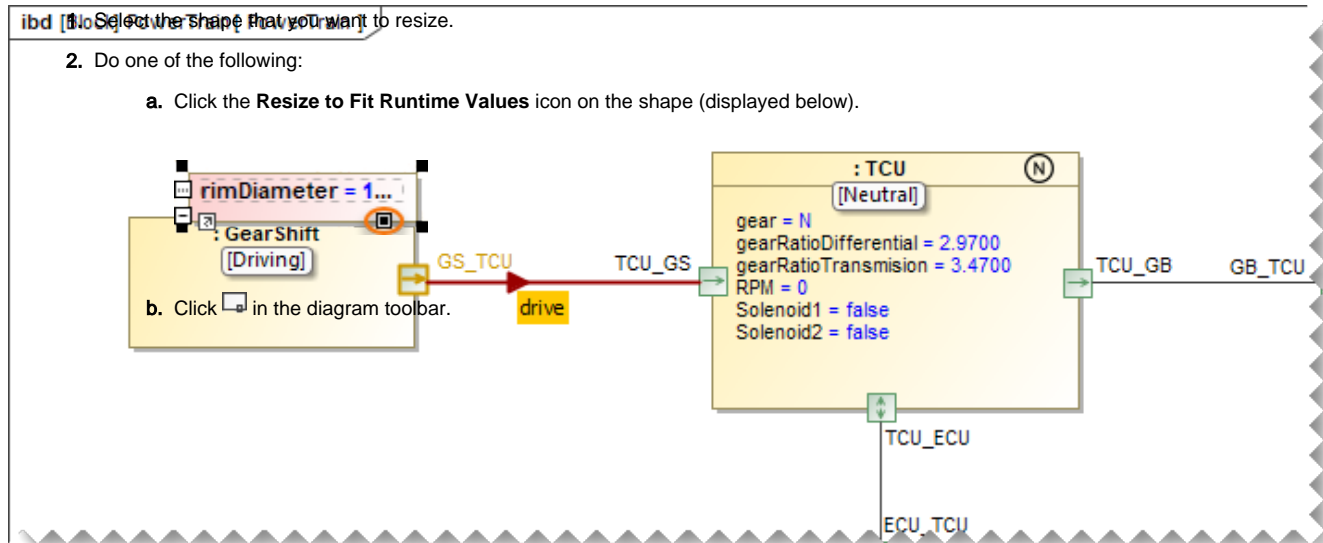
ibd [Block] Power Shape [ Powertrain ]

1. Select the shape that you want to resize.

2. Do one of the following:

a. Click the **Resize to Fit Runtime Values** icon on the shape (displayed below).

rimDiameter = 1...

: GearShift

[Driving]

GS_TCU

TCU_GS

drive

b. Click in the diagram toolbar.

: TCU

N

[Neutral]

gear = N
gearRatioDifferential = 2.9700
gearRatioTransmision = 3.4700
RPM = 0
Solenoid1 = false
Solenoid2 = false

TCU_GB

GB_TCU

TCU_ECU

ECU_TCU